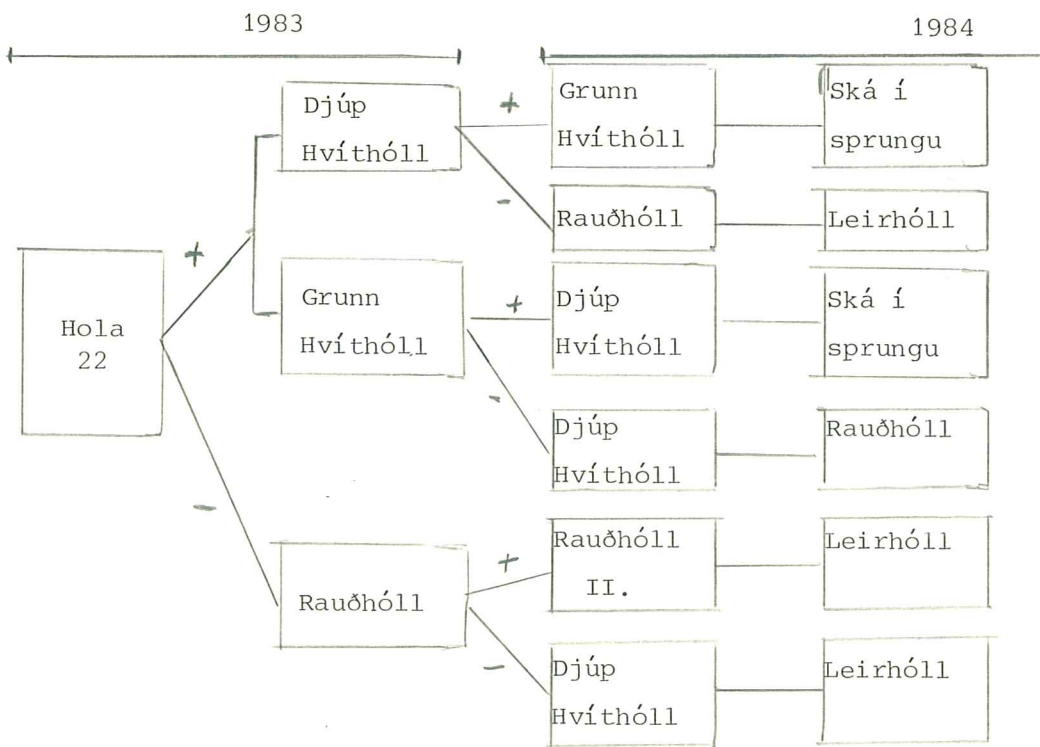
1983

1984

Hola 22

+

-

Djúp Hvíthóll

Grunn Hvíthóll

Rauðhóll

+

Grunn Hvíthóll

Skå í sprungu

-

Rauðhóll

Leirhóll

+

Djúp Hvíthóll

Skå í sprungu

-

Djúp Hvíthóll

Rauðhóll

+

Rauðhóll II.

Leirhóll

-

Djúp Hvíthóll

Leirhóll